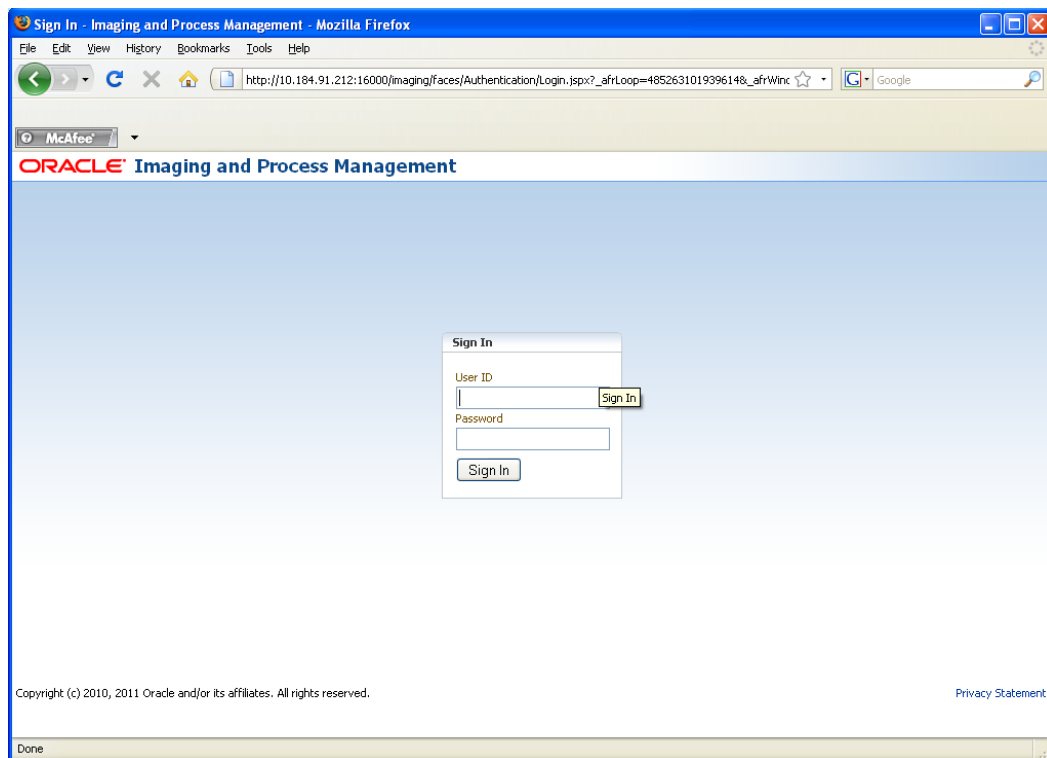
Sign In - Imaging and Process Management - Mozilla Firefox

File Edit View History Bookmarks Tools Help

http://10.184.91.212:16000/imaging/faces/Authentication/Login.jspx?_afrLoop=485263101939614&_afrWinc

Google

McAfee

ORACLE Imaging and Process Management

Sign In

User ID

Sign In

Password

Sign In

Copyright (c) 2010, 2011 Oracle and/or its affiliates. All rights reserved.

Privacy Statement

Done